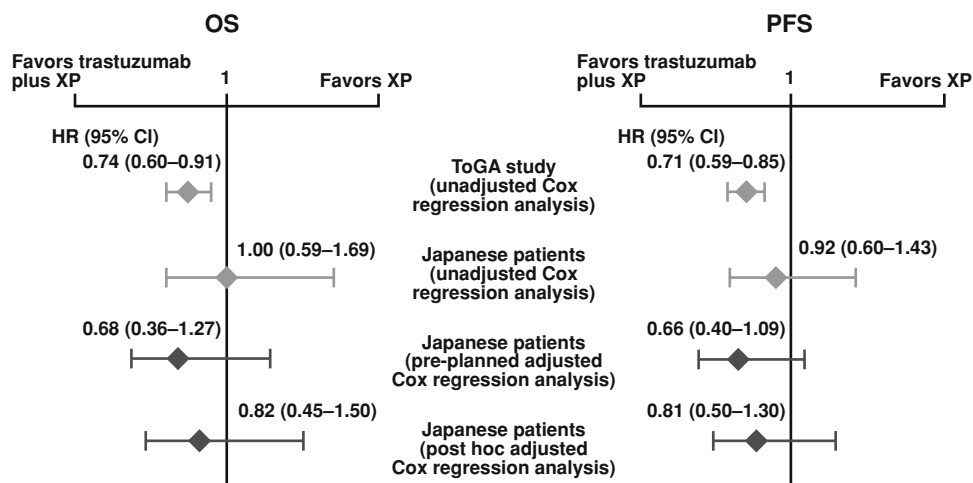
OS

Favors trastuzumab plus XP 1 Favors XP

HR (95% CI)

0.74 (0.60–0.91)

1.00 (0.59–1.69)

0.68 (0.36–1.27)

0.82 (0.45–1.50)

ToGA study (unadjusted Cox regression analysis)

Japanese patients (unadjusted Cox regression analysis)

Japanese patients (pre-planned adjusted Cox regression analysis)

Japanese patients (post hoc adjusted Cox regression analysis)

PFS

Favors trastuzumab plus XP 1 Favors XP

HR (95% CI)

0.71 (0.59–0.85)

0.92 (0.60–1.43)

0.66 (0.40–1.09)

0.81 (0.50–1.30)